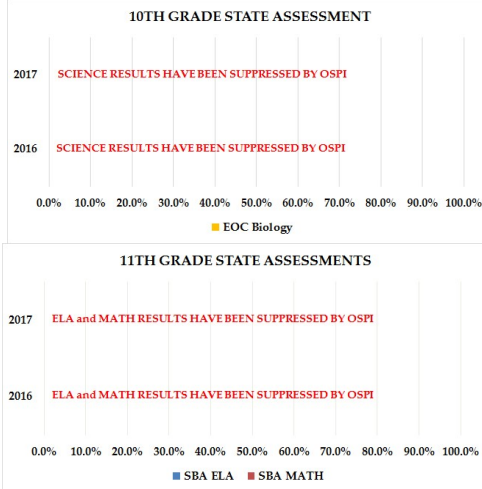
10TH GRADE STATE ASSESSMENT

2017 SCIENCE RESULTS HAVE BEEN SUPPRESSED BY OSPI

2016 SCIENCE RESULTS HAVE BEEN SUPPRESSED BY OSPI

0.0% 10.0% 20.0% 30.0% 40.0% 50.0% 60.0% 70.0% 80.0% 90.0% 100.0%

EOC Biology

11TH GRADE STATE ASSESSMENTS

2017 ELA and MATH RESULTS HAVE BEEN SUPPRESSED BY OSPI

2016 ELA and MATH RESULTS HAVE BEEN SUPPRESSED BY OSPI

0.0% 10.0% 20.0% 30.0% 40.0% 50.0% 60.0% 70.0% 80.0% 90.0% 100.0%

SBA ELA SBA MATH